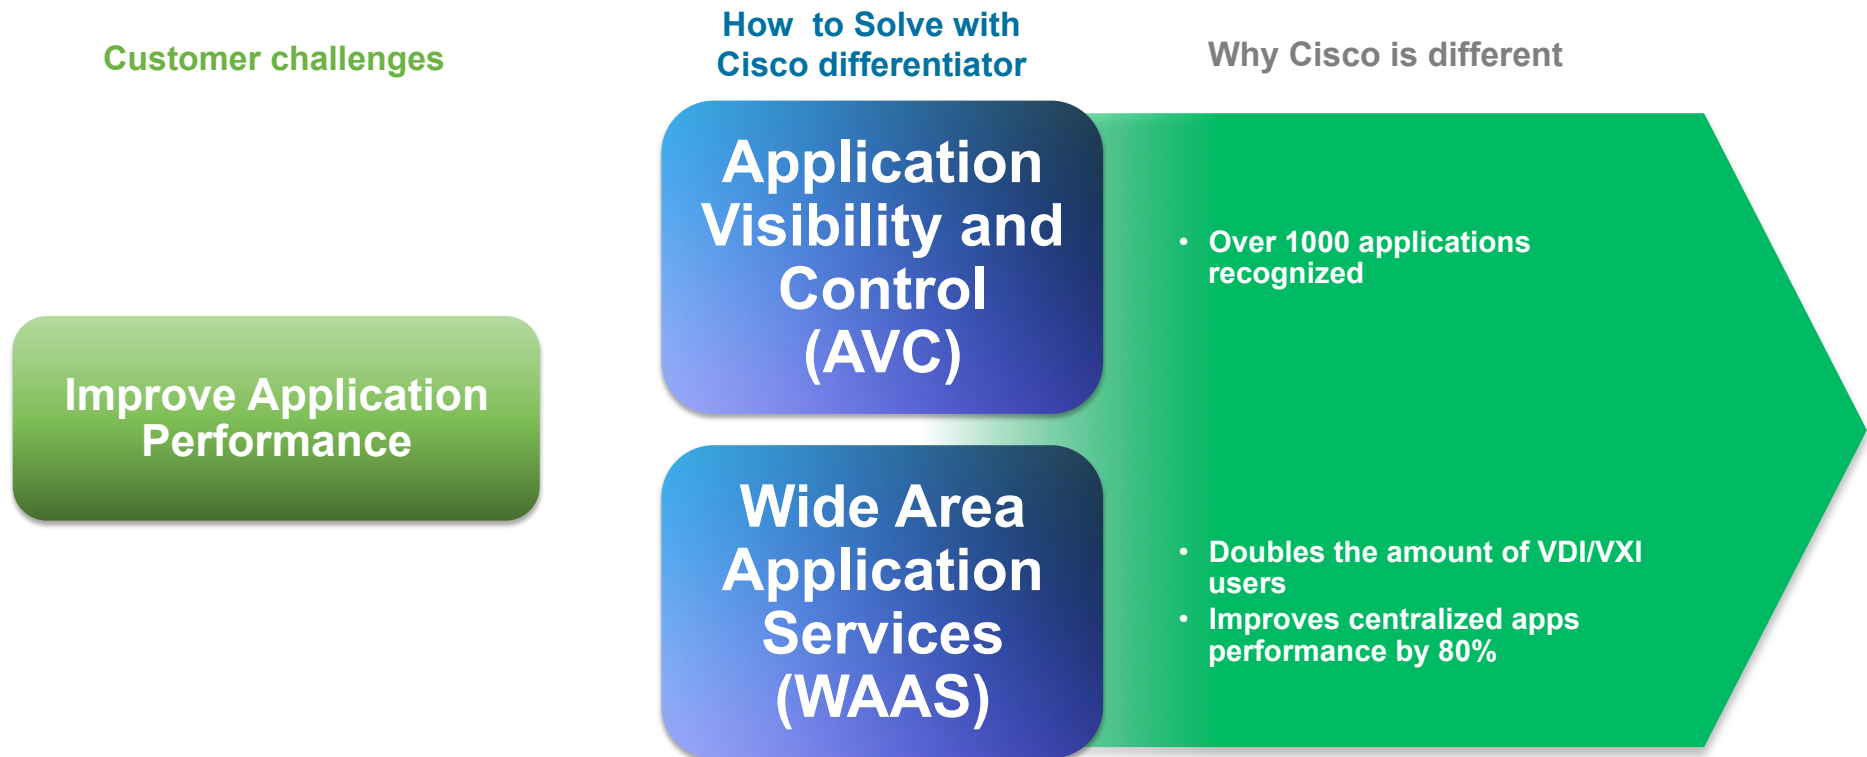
Customer challenges

How to Solve with Cisco differentiator

Why Cisco is different

Improve Application Performance

Application Visibility and Control (AVC)

• Over 1000 applications recognized

Wide Area Application Services (WAAS)

• Doubles the amount of VDI/VXI users
• Improves centralized apps performance by 80%